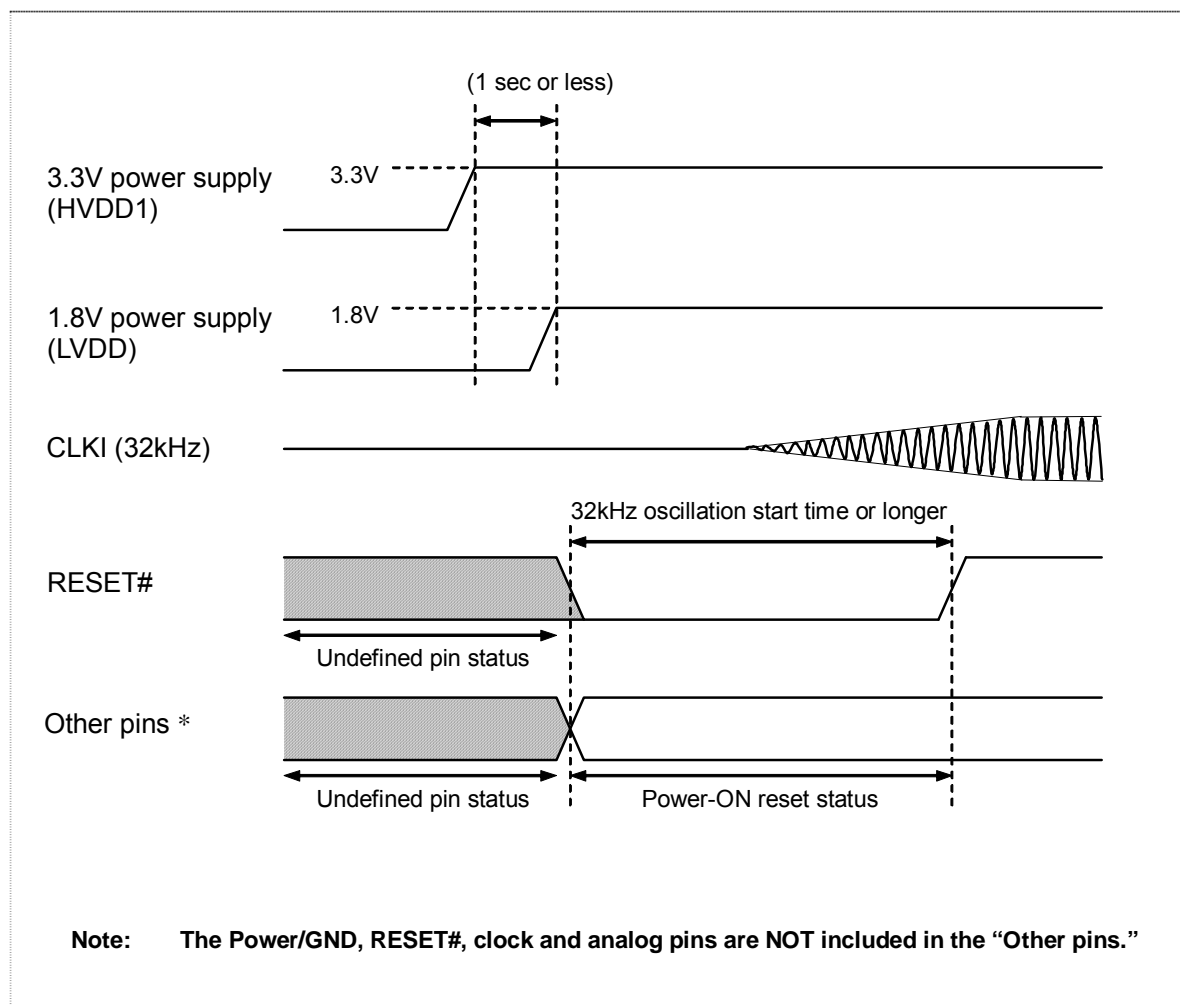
(1 sec or less)

3.3V power supply (HVDD1)

3.3V

1.8V power supply (LVDD)

1.8V

CLKI (32kHz)

32kHz oscillation start time or longer

RESET#

Undefined pin status

Other pins ＊

Undefined pin status

Power-ON reset status

Note: The Power/GND, RESET#, clock and analog pins are NOT included in the “Other pins.”